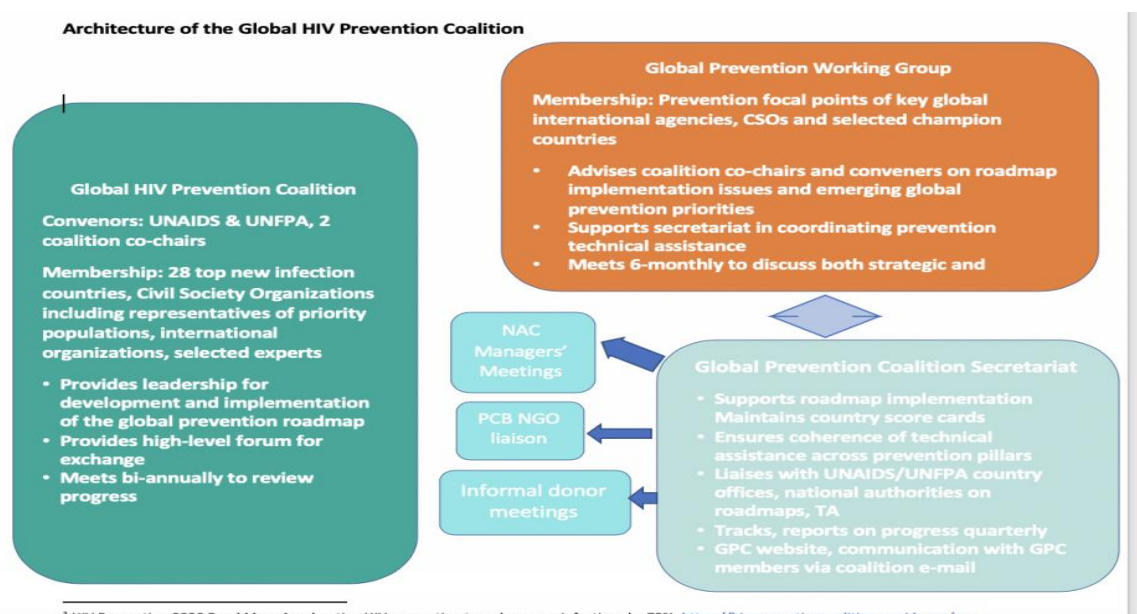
Architecture of the Global HIV Prevention Coalition

Global Prevention Working Group

Membership: Prevention focal points of key global international agencies, CSOs and selected champion countries

- Advises coalition co-chairs and conveners on roadmap implementation issues and emerging global prevention priorities
- Supports secretariat in coordinating prevention technical assistance
- Meets 6-monthly to discuss both strategic and

Global HIV Prevention Coalition

Convenors: UNAIDS & UNFPA, 2 coalition co-chairs

Membership: 28 top new infection countries, Civil Society Organizations including representatives of priority populations, international organizations, selected experts

- Provides leadership for development and implementation of the global prevention roadmap
- Provides high-level forum for exchange
- Meets bi-annually to review progress

NAC Managers' Meetings

PCB NGO liaison

Informal donor meetings

Global Prevention Coalition Secretariat

- Supports roadmap implementation Maintains country score cards
- Ensures coherence of technical assistance across prevention pillars
- Liaises with UNAIDS/UNFPA country offices, national authorities on roadmaps, TA
- Tracks, reports on progress quarterly
- GPC website, communication with GPC members via coalition e-mail

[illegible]